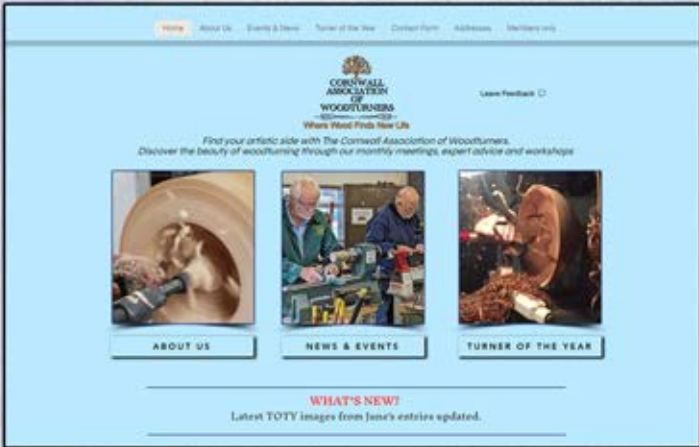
Home About Us Events & News Turner of the Year Contact Form Addresses Members only

CORNWALL ASSOCIATION OF WOODTURNERS
Where Wood Finds New Life

Leave Feedback

Find your artistic side with The Cornwall Association of Woodturners.
Discover the beauty of woodturning through our monthly meetings, expert advice and workshops

ABOUT US

NEWS & EVENTS

TURNER OF THE YEAR

WHAT'S NEW!
Latest TOTY images from June's entries updated.